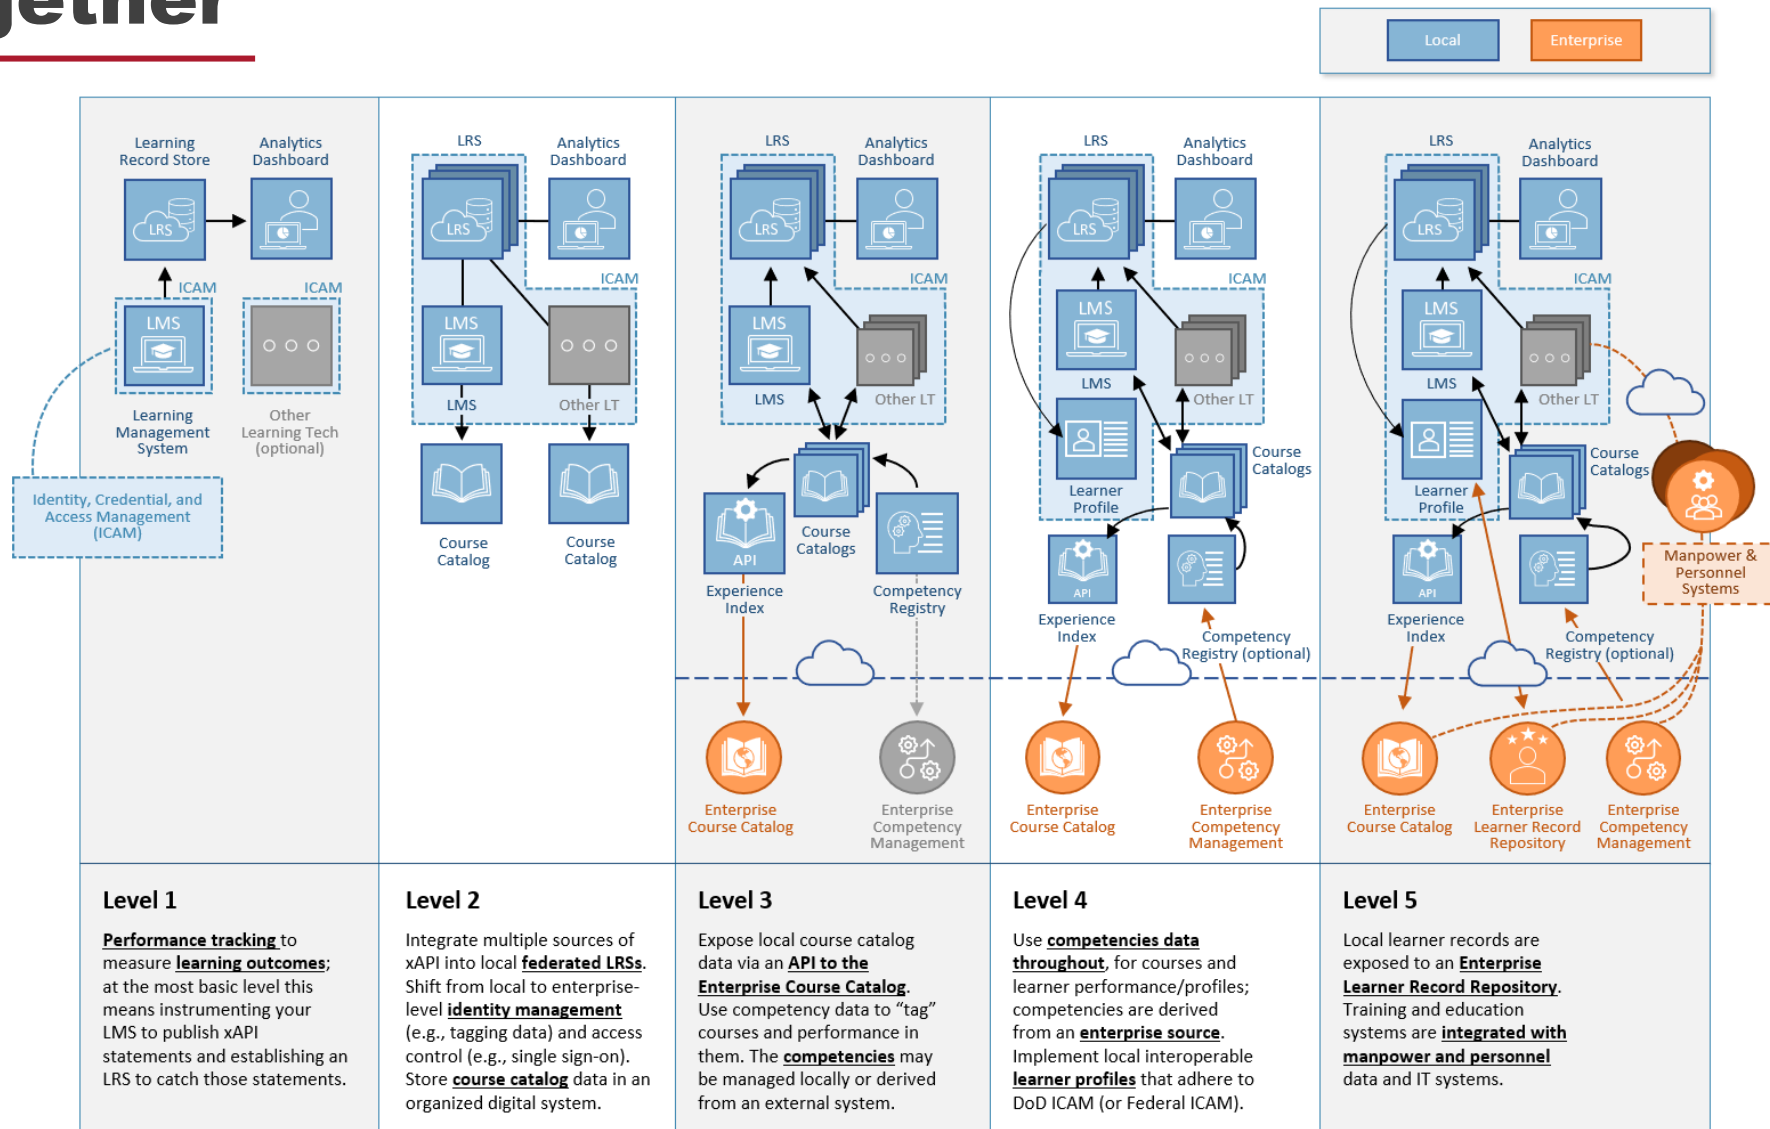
jether

Local
Enterprise

Learning Record Store
Analytics Dashboard
LRS
ICAM
ICAM
LMS
Learning Management System
Other Learning Tech (optional)
Identity, Credential, and Access Management (ICAM)

LRS
Analytics Dashboard
LRS
ICAM
LMS
LMS
Other LT
Course Catalog
Course Catalog

LRS
Analytics Dashboard
LRS
ICAM
LMS
LMS
Other LT
Course Catalogs
API
Experience Index
Competency Registry
Enterprise Course Catalog
Enterprise Competency Management

LRS
Analytics Dashboard
LRS
ICAM
LMS
LMS
Other LT
Learner Profile
Course Catalogs
API
Experience Index
Competency Registry (optional)
Enterprise Course Catalog
Enterprise Competency Management

LRS
Analytics Dashboard
LRS
ICAM
LMS
LMS
Other LT
Learner Profile
Course Catalogs
Manpower & Personnel Systems
API
Experience Index
Competency Registry (optional)
Enterprise Course Catalog
Enterprise Learner Record Repository
Enterprise Competency Management

Level 1

Performance tracking to measure learning outcomes; at the most basic level this means instrumenting your LMS to publish xAPI statements and establishing an LRS to catch those statements.

Level 2

Integrate multiple sources of xAPI into local federated LRSs. Shift from local to enterprise-level identity management (e.g., tagging data) and access control (e.g., single sign-on). Store course catalog data in an organized digital system.

Level 3

Expose local course catalog data via an API to the Enterprise Course Catalog. Use competency data to “tag” courses and performance in them. The competencies may be managed locally or derived from an external system.

Level 4

Use competencies data throughout, for courses and learner performance/profiles; competencies are derived from an enterprise source. Implement local interoperable learner profiles that adhere to DoD ICAM (or Federal ICAM).

Level 5

Local learner records are exposed to an Enterprise Learner Record Repository. Training and education systems are integrated with manpower and personnel data and IT systems.